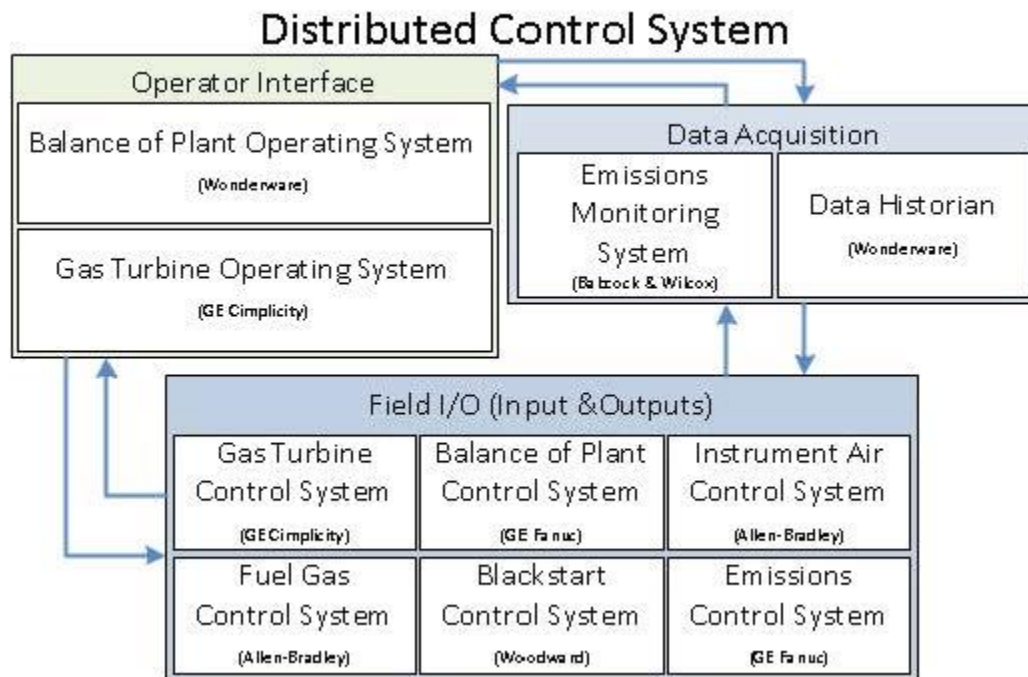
Distributed Control System

Operator Interface

Balance of Plant Operating System
(Wonderware)

Gas Turbine Operating System
(GE Cimplicity)

Data Acquisition

Emissions Monitoring System
(Babcock & Wilcox)

Data Historian
(Wonderware)

Field I/O (Input &Outputs)

Gas Turbine Control System
(GE Cimplicity)

Balance of Plant Control System
(GE Fanuc)

Instrument Air Control System
(Allen-Bradley)

Fuel Gas Control System
(Allen-Bradley)

Blackstart Control System
(Woodward)

Emissions Control System
(GE Fanuc)